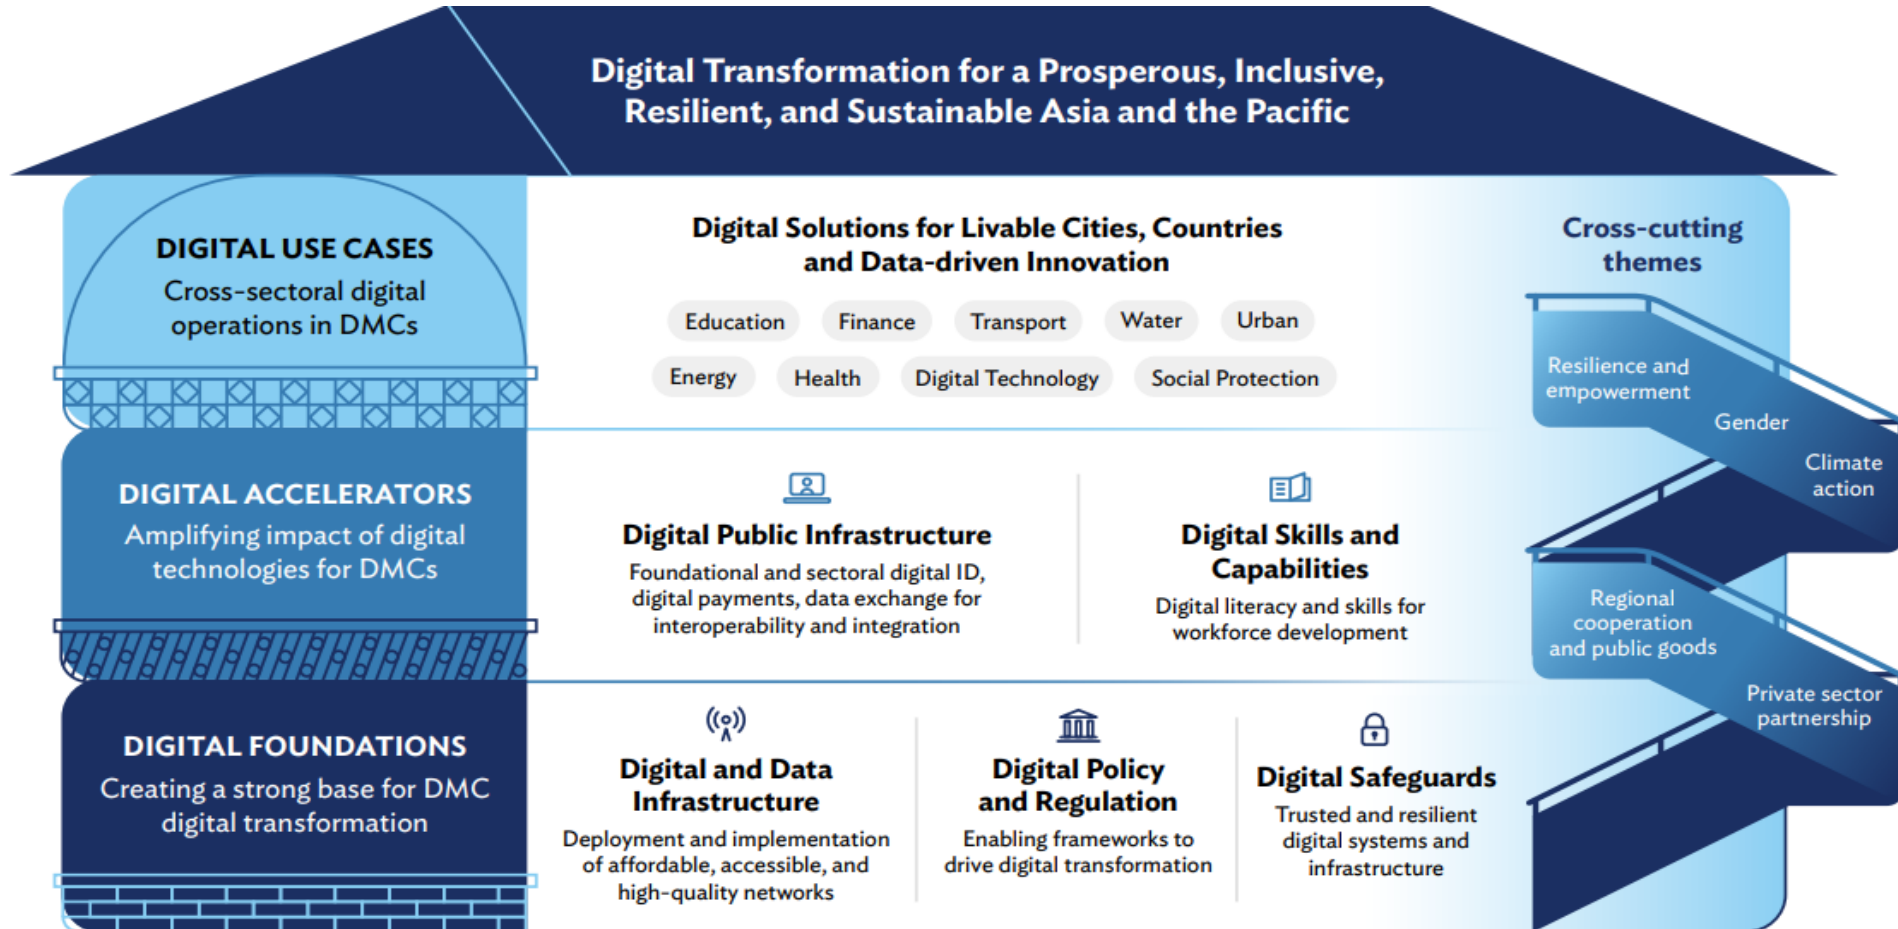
Digital Transformation for a Prosperous, Inclusive, Resilient, and Sustainable Asia and the Pacific

DIGITAL USE CASES
Cross-sectoral digital operations in DMCs

Digital Solutions for Livable Cities, Countries and Data-driven Innovation

Education Finance Transport Water Urban
Energy Health Digital Technology Social Protection

Cross-cutting themes

Resilience and empowerment
Gender
Climate action

DIGITAL ACCELERATORS
Amplifying impact of digital technologies for DMCs

Digital Public Infrastructure
Foundational and sectoral digital ID, digital payments, data exchange for interoperability and integration

Digital Skills and Capabilities
Digital literacy and skills for workforce development

Regional cooperation and public goods
Private sector partnership

DIGITAL FOUNDATIONS
Creating a strong base for DMC digital transformation

Digital and Data Infrastructure
Deployment and implementation of affordable, accessible, and high-quality networks

Digital Policy and Regulation
Enabling frameworks to drive digital transformation

Digital Safeguards
Trusted and resilient digital systems and infrastructure